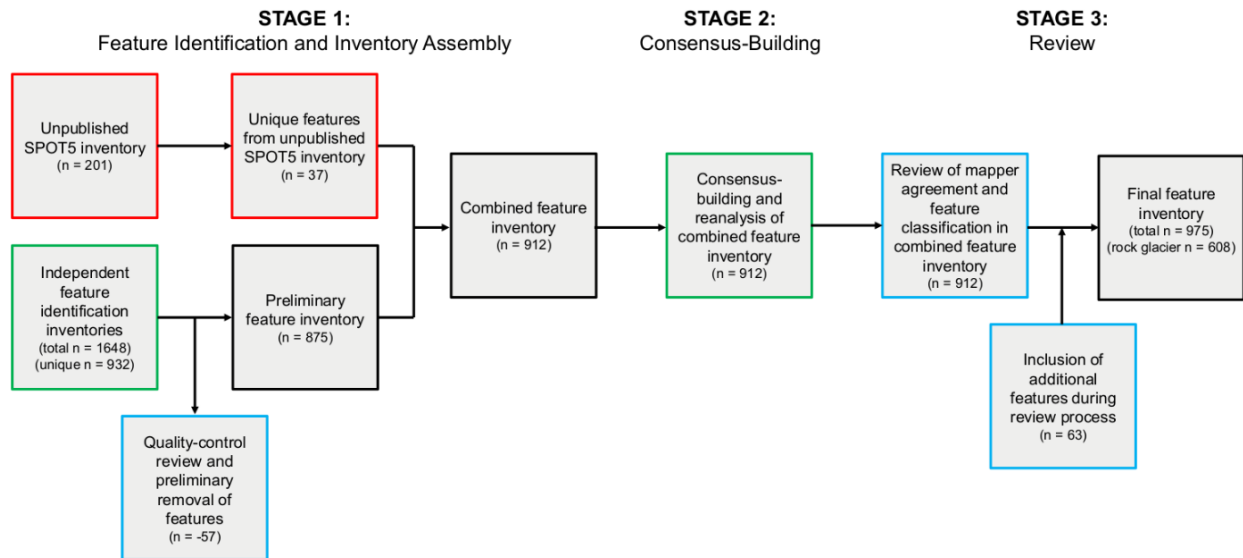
STAGE 1:
Feature Identification and Inventory Assembly

STAGE 2:
Consensus-Building

STAGE 3:
Review

Unpublished SPOT5 inventory
(n = 201)

Unique features from unpublished SPOT5 inventory
(n = 37)

Independent feature identification inventories
(total n = 1648)
(unique n = 932)

Preliminary feature inventory
(n = 875)

Quality-control review and preliminary removal of features
(n = -57)

Combined feature inventory
(n = 912)

Consensus-building and reanalysis of combined feature inventory
(n = 912)

Review of mapper agreement and feature classification in combined feature inventory
(n = 912)

Final feature inventory
(total n = 975)
(rock glacier n = 608)

Inclusion of additional features during review process
(n = 63)